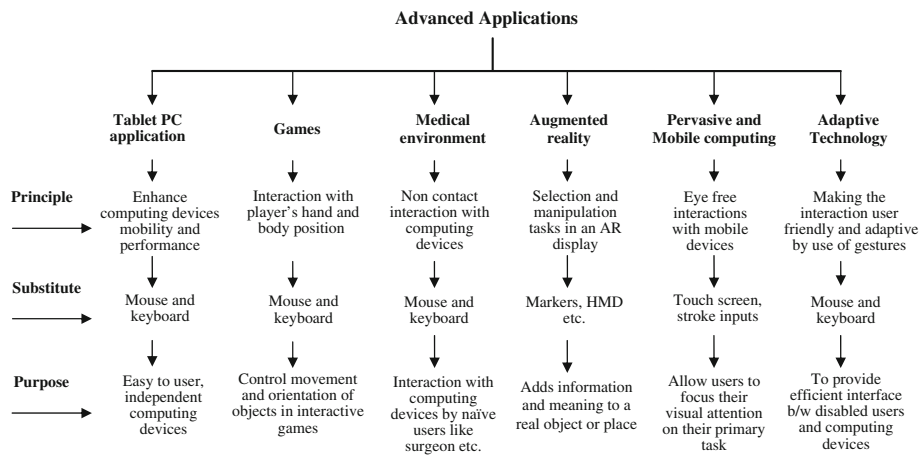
Advanced Applications

Tablet PC application

Games

Medical environment

Augmented reality

Pervasive and Mobile computing

Adaptive Technology

Principle

Enhance computing devices mobility and performance

Interaction with player's hand and body position

Non contact interaction with computing devices

Selection and manipulation tasks in an AR display

Eye free interactions with mobile devices

Making the interaction user friendly and adaptive by use of gestures

Substitute

Mouse and keyboard

Mouse and keyboard

Mouse and keyboard

Markers, HMD etc.

Touch screen, stroke inputs

Mouse and keyboard

Purpose

Easy to user, independent computing devices

Control movement and orientation of objects in interactive games

Interaction with computing devices by naïve users like surgeon etc.

Adds information and meaning to a real object or place

Allow users to focus their visual attention on their primary task

To provide efficient interface b/w disabled users and computing devices